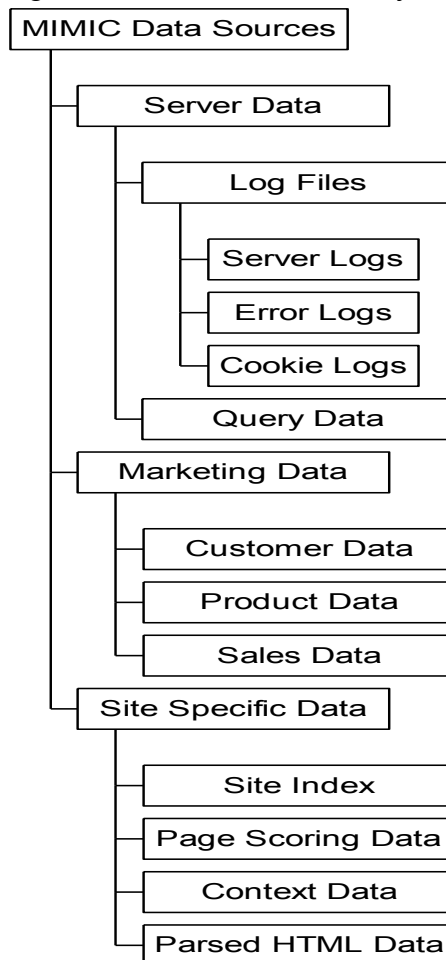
MIMIC Data Sources

Server Data

Log Files

Server Logs

Error Logs

Cookie Logs

Query Data

Marketing Data

Customer Data

Product Data

Sales Data

Site Specific Data

Site Index

Page Scoring Data

Context Data

Parsed HTML Data